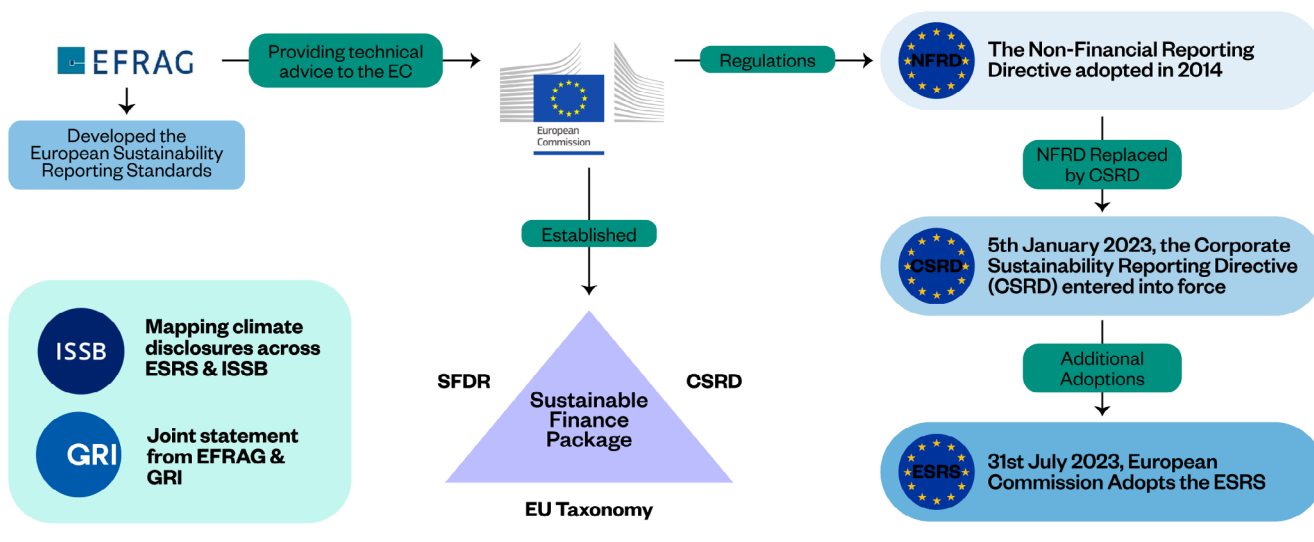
EFRAG

Providing technical advice to the EC

European Commission

Regulations

NFRD

The Non-Financial Reporting Directive adopted in 2014

Developed the European Sustainability Reporting Standards

NFRD Replaced by CSRD

Established

CSRD

5th January 2023, the Corporate Sustainability Reporting Directive (CSRD) entered into force

ISSB

Mapping climate disclosures across ESRS & ISSB

GRI

Joint statement from EFRAG & GRI

SFDR

CSRD

Sustainable Finance Package

EU Taxonomy

Additional Adoptions

ESRS

31st July 2023, European Commission Adopts the ESRS